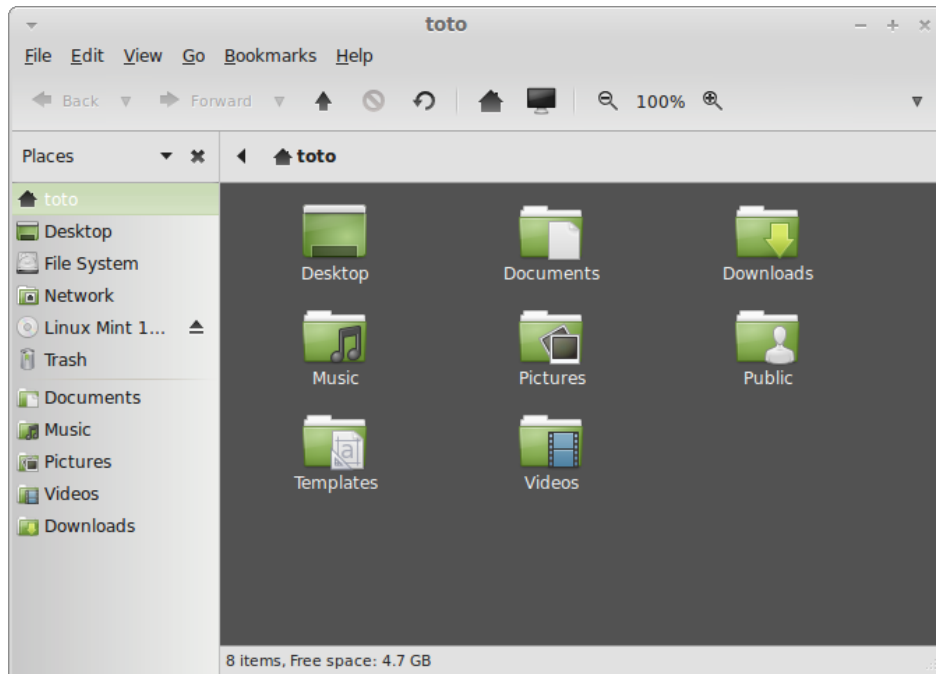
toto

File Edit View Go Bookmarks Help

Back Forward 100%

Places

toto

toto
Desktop
File System
Network
Linux Mint 1...
Trash
Documents
Music
Pictures
Videos
Downloads

Desktop
Documents
Downloads
Music
Pictures
Public
Templates
Videos

8 items, Free space: 4.7 GB